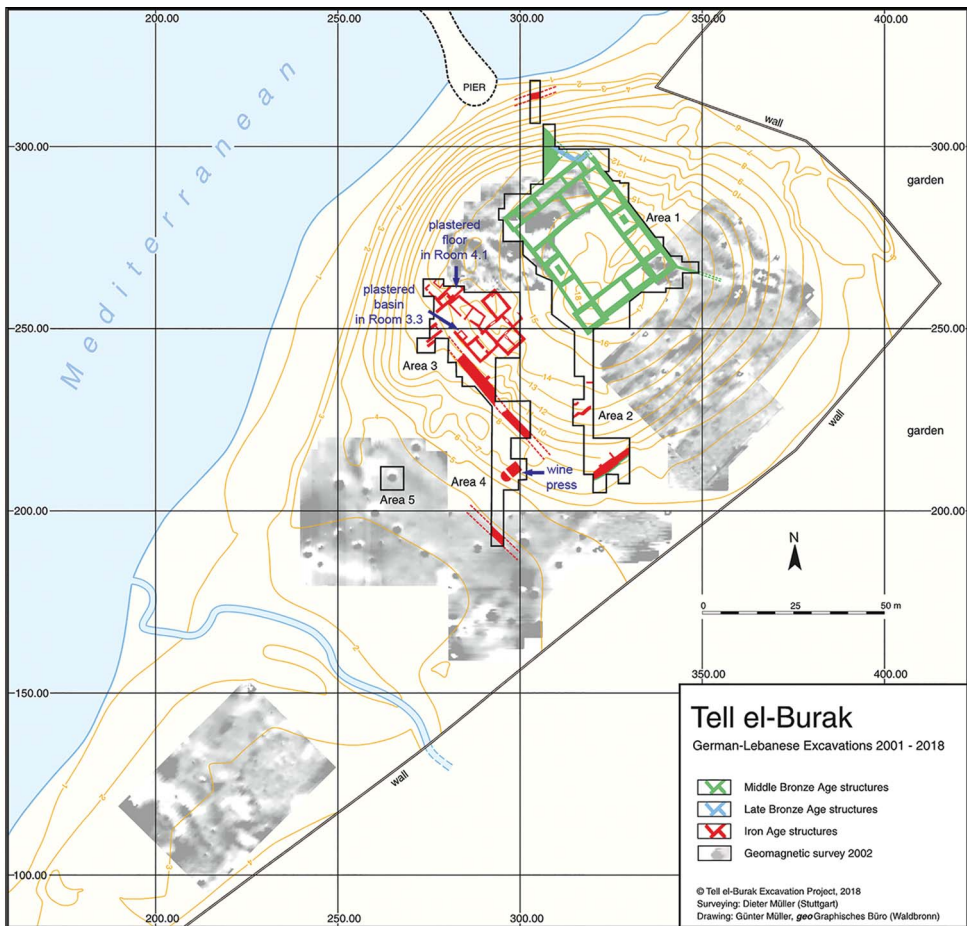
200.00
250.00
300.00
350.00
400.00

Mediterranean

PIER

wall

300.00
300.00

garden

plastered floor in Room 4.1

Area 1

plastered basin in Room 3.3

250.00
250.00

Area 3

Area 2

wall

garden

Area 4

wine press

Area 5

200.00
200.00

N

0
25
50 m

150.00

350.00
400.00

wall

Tell el-Burak
German-Lebanese Excavations 2001 - 2018

Middle Bronze Age structures
Late Bronze Age structures
Iron Age structures
Geomagnetic survey 2002

100.00

© Tell el-Burak Excavation Project, 2018
Surveying: Dieter Müller (Stuttgart)
Drawing: Günter Müller, geoGraphisches Büro (Waldbronn)

200.00
250.00
300.00